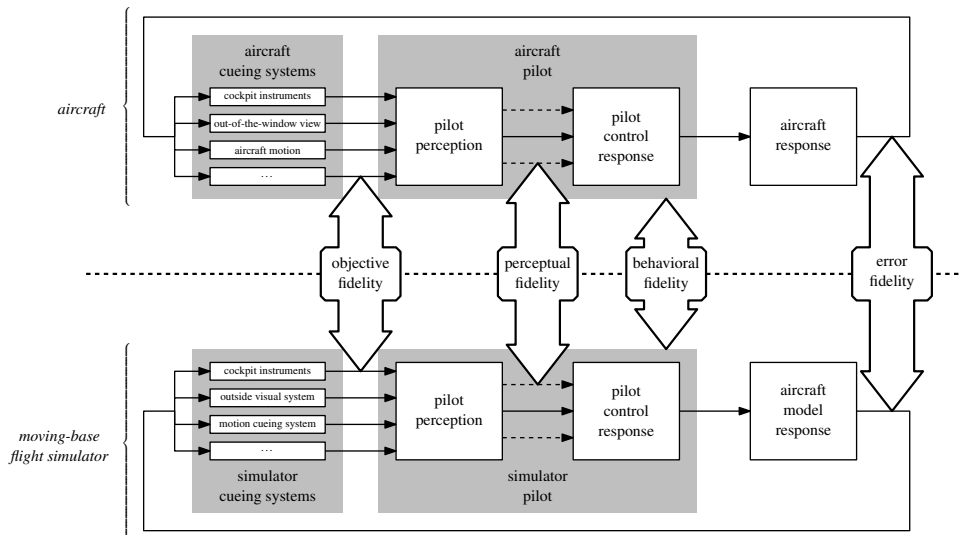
aircraft

aircraft cueing systems

cockpit instruments

out-of-the-window view

aircraft motion

…

aircraft pilot

pilot perception

pilot control response

aircraft response

objective fidelity

perceptual fidelity

behavioral fidelity

error fidelity

moving-base flight simulator

cockpit instruments

outside visual system

motion cueing system

…

simulator cueing systems

pilot perception

pilot control response

simulator pilot

aircraft model response